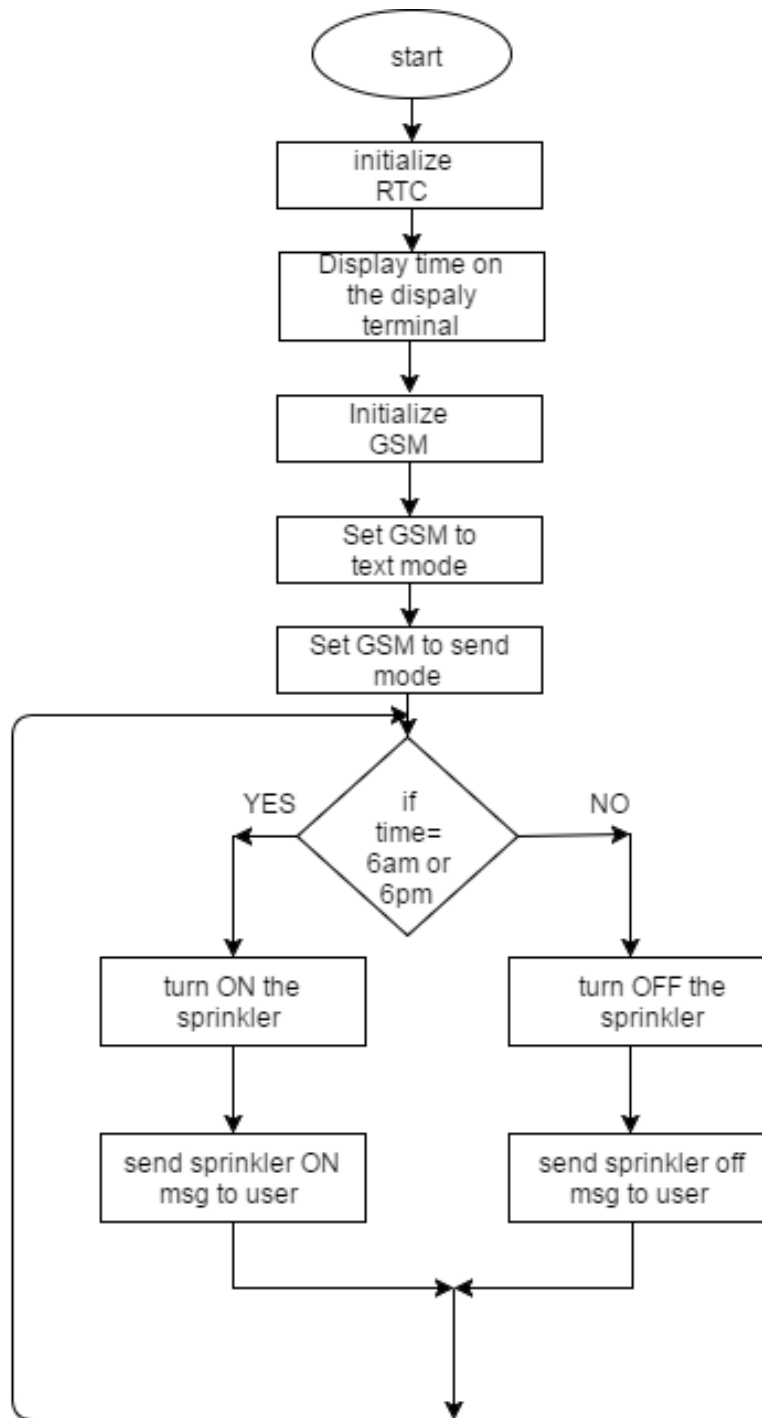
start

initialize RTC

Display time on the dispaly terminal

Initialize GSM

Set GSM to text mode

Set GSM to send mode

if time= 6am or 6pm

YES

NO

turn ON the sprinkler

turn OFF the sprinkler

send sprinkler ON msg to user

send sprinkler off msg to user